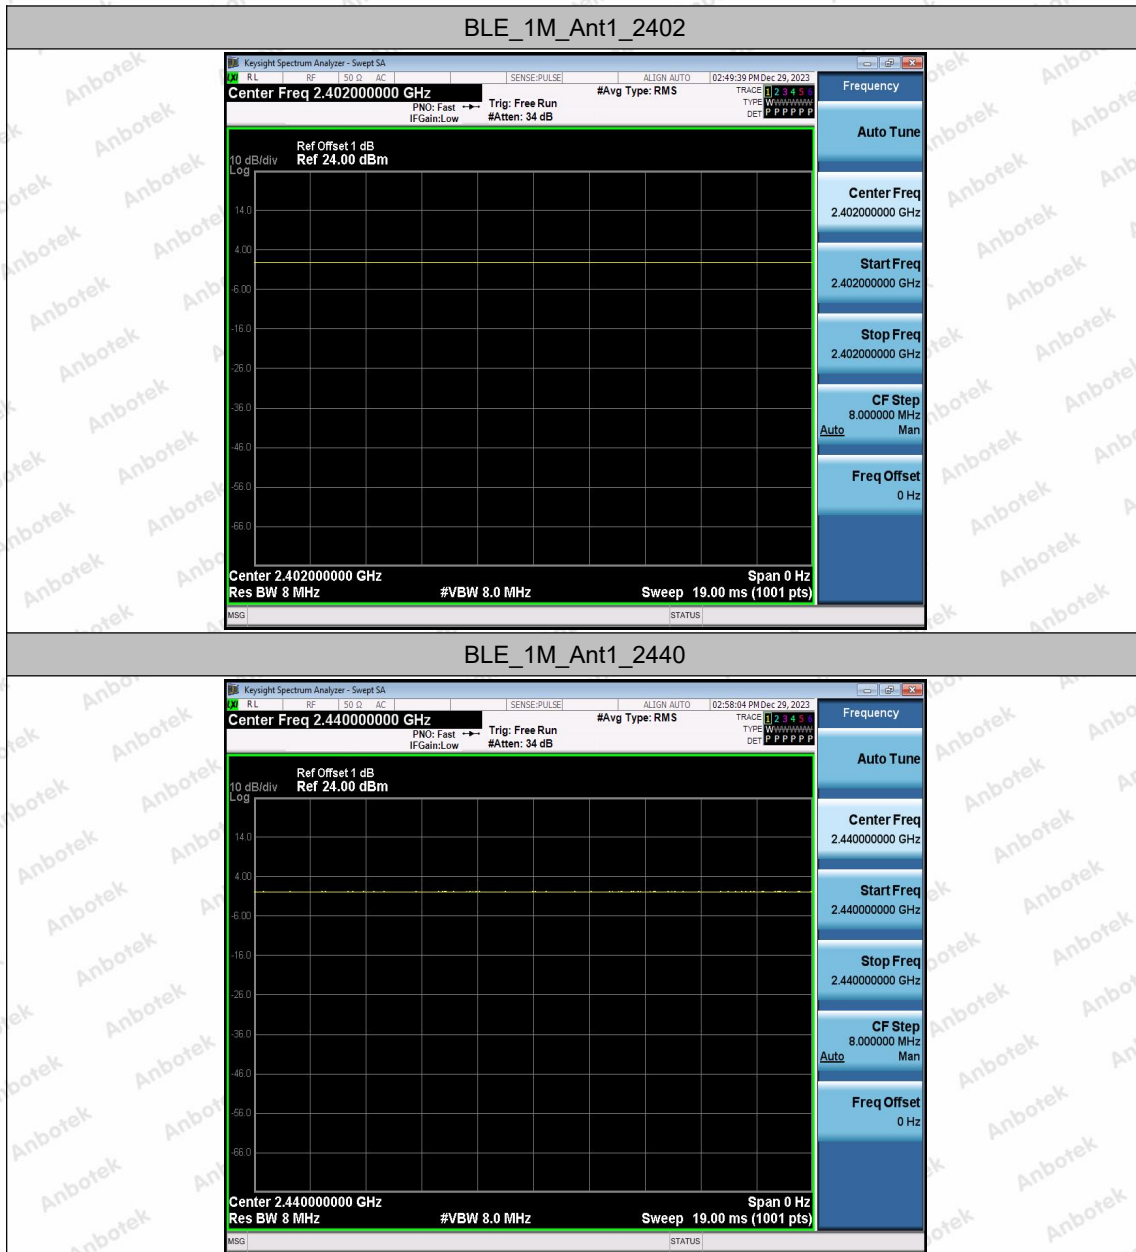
BLE_1M_Ant1_2402

Keysight Spectrum Analyzer - Swept SA
RL RF 50 Ω AC SENSE:PULSE ALIGN AUTO 02:49:39 PM Dec 29, 2023
Center Freq 2.402000000 GHz
PNO: Fast IFGain:Low
Trig: Free Run #Atten: 34 dB
#Avg Type: RMS
TRACE 1 2 3 4 5 6
TYPE WWWWWW
DET P P P P P P

Frequency
Auto Tune
Center Freq 2.402000000 GHz
Start Freq 2.402000000 GHz
Stop Freq 2.402000000 GHz
CF Step 8.000000 MHz Auto Man
Freq Offset 0 Hz

10 dB/div Log
Ref Offset 1 dB
Ref 24.00 dBm
14.0
4.00
-6.00
-16.0
-26.0
-36.0
-46.0
-56.0
-66.0
Center 2.402000000 GHz
Res BW 8 MHz
#VBW 8.0 MHz
Span 0 Hz
Sweep 19.00 ms (1001 pts)
MSG
STATUS

BLE_1M_Ant1_2440

Keysight Spectrum Analyzer - Swept SA
RL RF 50 Ω AC SENSE:PULSE ALIGN AUTO 02:58:04 PM Dec 29, 2023
Center Freq 2.440000000 GHz
PNO: Fast IFGain:Low
Trig: Free Run #Atten: 34 dB
#Avg Type: RMS
TRACE 1 2 3 4 5 6
TYPE WWWWWW
DET P P P P P P

Frequency
Auto Tune
Center Freq 2.440000000 GHz
Start Freq 2.440000000 GHz
Stop Freq 2.440000000 GHz
CF Step 8.000000 MHz Auto Man
Freq Offset 0 Hz

10 dB/div Log
Ref Offset 1 dB
Ref 24.00 dBm
14.0
4.00
-6.00
-16.0
-26.0
-36.0
-46.0
-56.0
-66.0
Center 2.440000000 GHz
Res BW 8 MHz
#VBW 8.0 MHz
Span 0 Hz
Sweep 19.00 ms (1001 pts)
MSG
STATUS